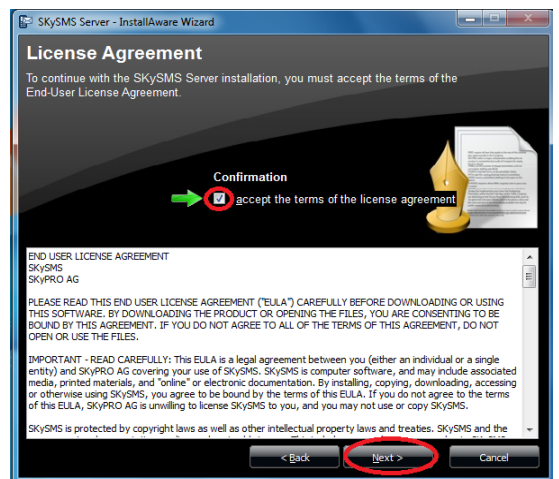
SKySMS Server - InstallAware Wizard

License Agreement

To continue with the SKySMS Server installation, you must accept the terms of the End-User License Agreement.

Confirmation

I accept the terms of the license agreement

END USER LICENSE AGREEMENT
SKySMS
SKyPRO AG

PLEASE READ THIS END USER LICENSE AGREEMENT ("EULA") CAREFULLY BEFORE DOWNLOADING OR USING THIS SOFTWARE. BY DOWNLOADING THE PRODUCT OR OPENING THE FILES, YOU ARE CONSENTING TO BE BOUND BY THIS AGREEMENT. IF YOU DO NOT AGREE TO ALL OF THE TERMS OF THIS AGREEMENT, DO NOT OPEN OR USE THE FILES.

IMPORTANT - READ CAREFULLY: This EULA is a legal agreement between you (either an individual or a single entity) and SKyPRO AG covering your use of SKySMS. SKySMS is computer software, and may include associated media, printed materials, and "online" or electronic documentation. By installing, copying, downloading, accessing or otherwise using SKySMS, you agree to be bound by the terms of this EULA. If you do not agree to the terms of this EULA, SKyPRO AG is unwilling to license SKySMS to you, and you may not use or copy SKySMS.

SKySMS is protected by copyright laws as well as other intellectual property laws and treaties. SKySMS and the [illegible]

< Back

Next >

Cancel